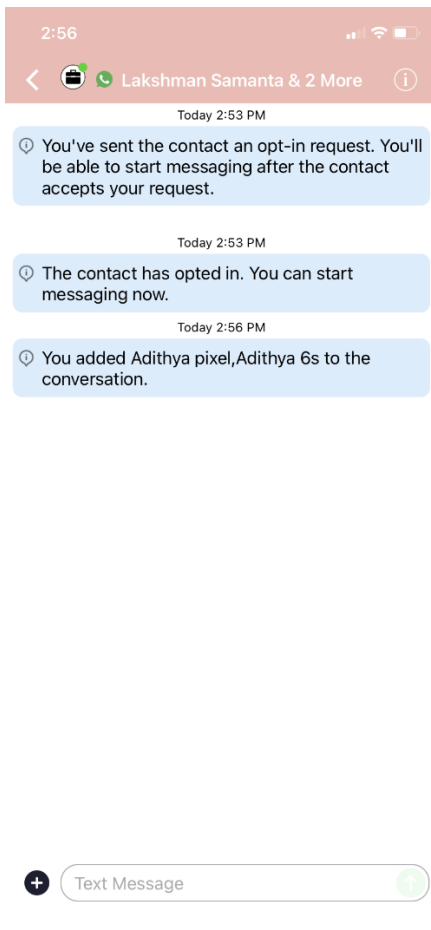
2:56

Lakshman Samanta & 2 More

Today 2:53 PM

You've sent the contact an opt-in request. You'll be able to start messaging after the contact accepts your request.

Today 2:53 PM

The contact has opted in. You can start messaging now.

Today 2:56 PM

You added Adithya pixel,Adithya 6s to the conversation.

Text Message